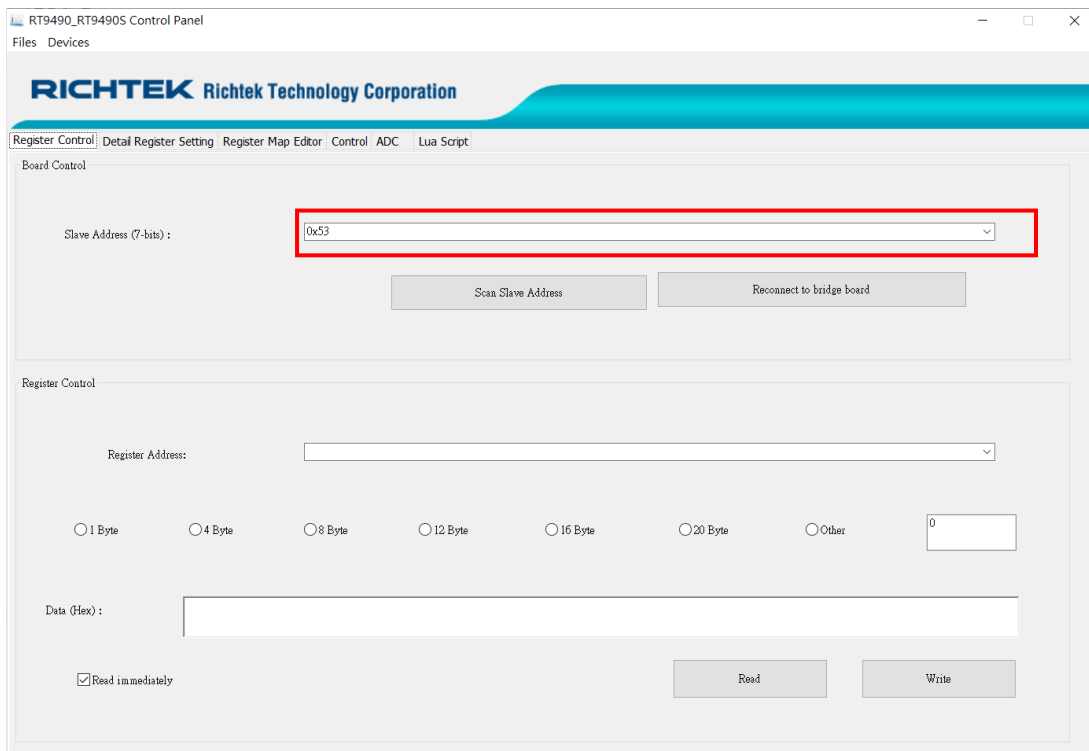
RT9490_RT9490S Control Panel

Files Devices

RICHTEK Richtek Technology Corporation

Register Control | Detail Register Setting | Register Map Editor | Control | ADC | Lua Script

Board Control

Slave Address (7-bits) : 0x53

Scan Slave Address

Reconnect to bridge board

Register Control

Register Address:

1 Byte 4 Byte 8 Byte 12 Byte 16 Byte 20 Byte Other 0

Data (Hex) :

Read immediately

Read

Write